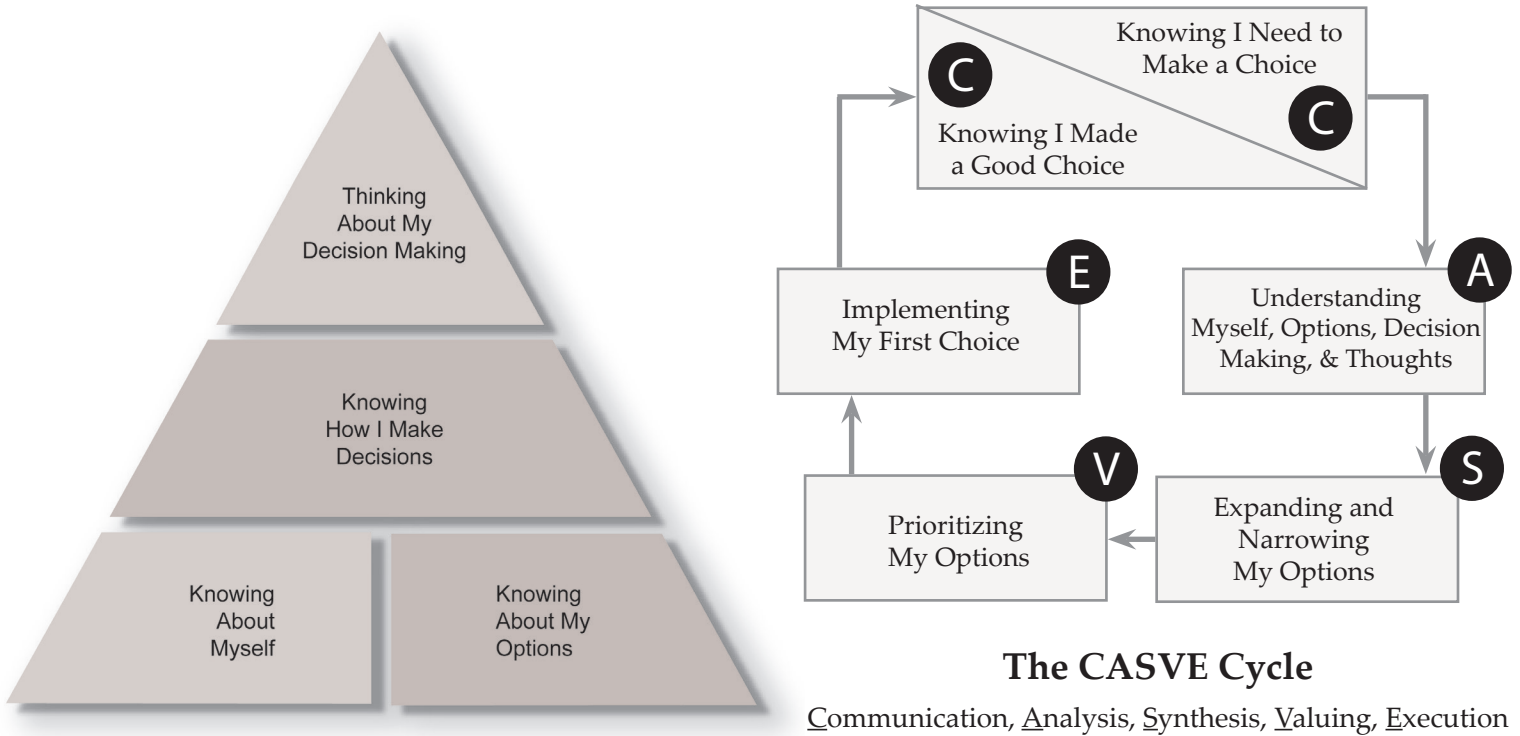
Thinking About My Decision Making

Knowing How I Make Decisions

Knowing About Myself

Knowing About My Options

C

Knowing I Need to Make a Choice

C

Knowing I Made a Good Choice

A

Understanding Myself, Options, Decision Making, & Thoughts

S

Expanding and Narrowing My Options

V

Prioritizing My Options

E

Implementing My First Choice

The CASVE Cycle

Communication, Analysis, Synthesis, Valuing, Execution